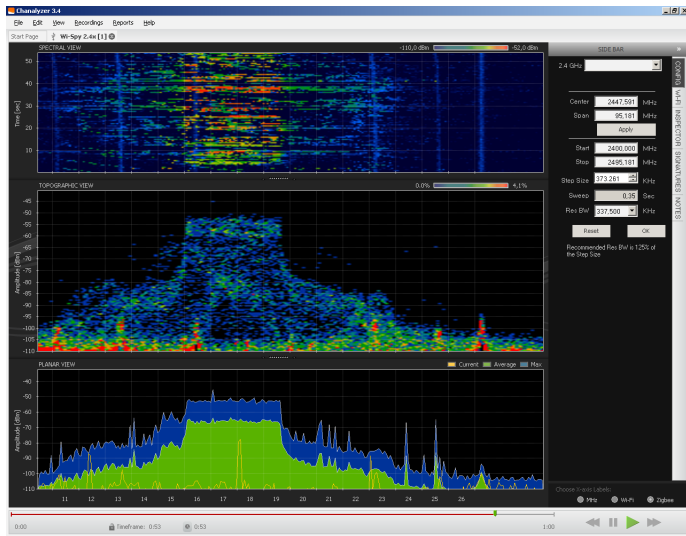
Chanalyzer 3.4

File Edit View Recordings Reports Help

Start Page Wi-Spy 2.4x [1]

SPECTRAL VIEW -110,0 dBm -52,0 dBm

50
40
30
20
10
Time (sec)

TOPOGRAPHIC VIEW 0.0% 4,1%

-45
-50
-55
-60
-65
-70
-75
-80
-85
-90
-95
-100
-105
-110
Amplitude (dBm)

PLANAR VIEW Current Average Max

-40
-50
-60
-70
-80
-90
-100
-110
Amplitude (dBm)

11 12 13 14 15 16 17 18 19 20 21 22 23 24 25 26

SIDE BAR

2.4 GHz

Center 2447.591 MHz
Span 95,181 MHz
Apply

Start 2400,000 MHz
Stop 2495,181 MHz

Step Size 373.261 KHz
Sweep 0.35 Sec
Res BW 337.500 KHz

Reset OK

Recommended Res BW is 125% of the Step Size

CONFIG WI-FI INSPECTOR SIGNATURES NOTES

Choose X-axis Labels:
MHz Wi-Fi Zigbee

0:00 Timeframe: 0:53 0:53 1:00